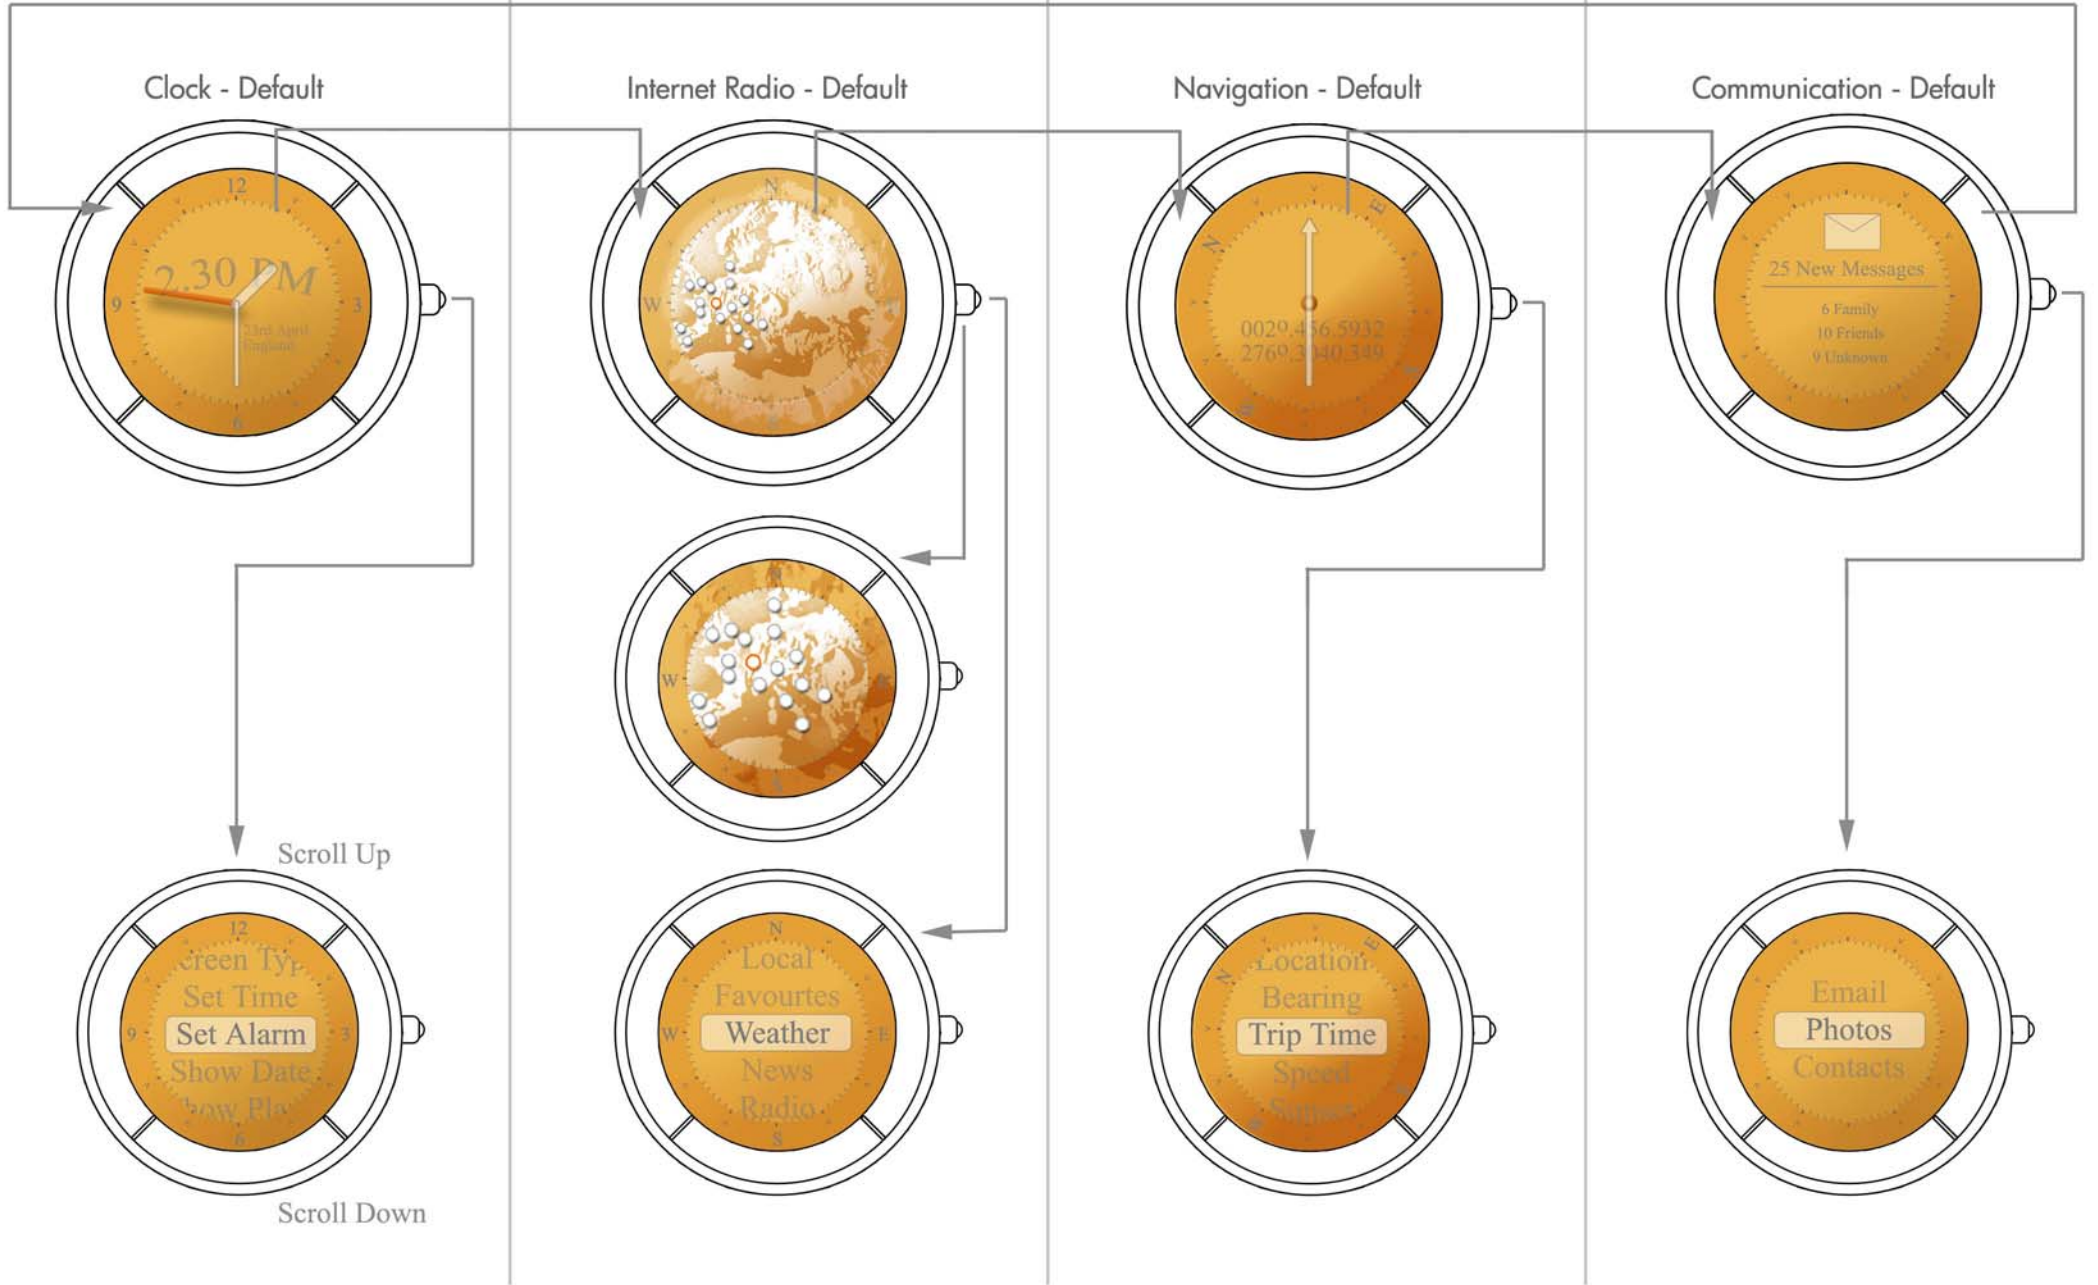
Clock - Default

12
2.30 PM
9
3
23rd April
England
6

Scroll Up

12
creen Typ
Set Time
9
Set Alarm
3
Show Date
how Pla
6

Scroll Down

Internet Radio - Default

N
W
S

N
W
E
S

N
Local
Favourtes
W
Weather
E
News
Radio
S

Navigation - Default

N
E
0029.456.5932
2769.3040.349

N
E
Location
Bearing
Trip Time
Speed
Sunset

Communication - Default

25 New Messages
6 Family
10 Friends
9 Unknown

Email
Photos
Contacts